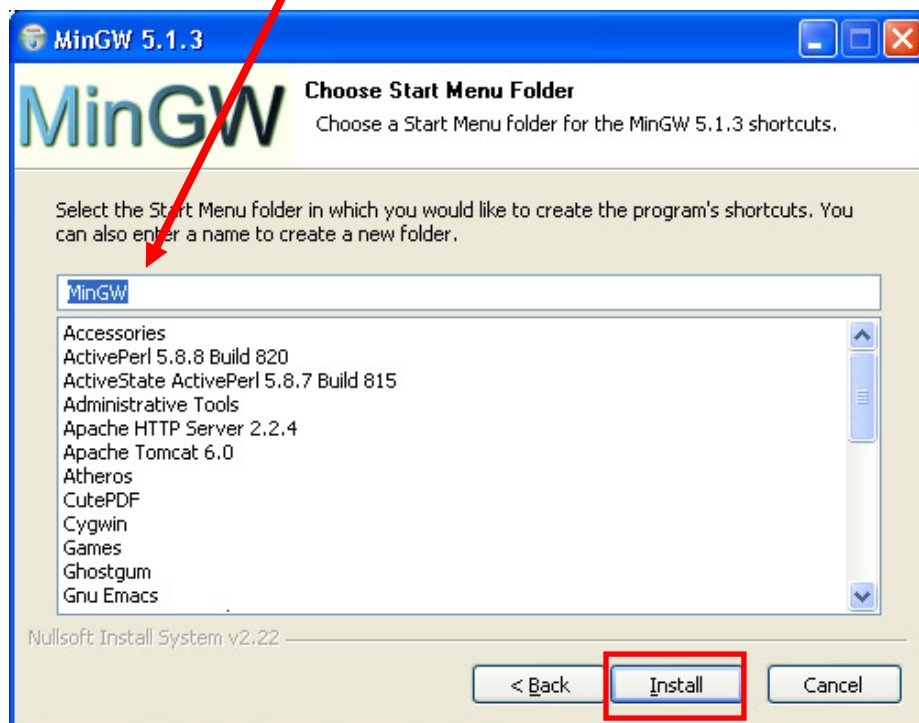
MinGW 5.1.3

MinGW

Choose Start Menu Folder

Choose a Start Menu folder for the MinGW 5.1.3 shortcuts.

Select the Start Menu folder in which you would like to create the program's shortcuts. You can also enter a name to create a new folder.

MinGW

Accessories
ActivePerl 5.8.8 Build 820
ActiveState ActivePerl 5.8.7 Build 815
Administrative Tools
Apache HTTP Server 2.2.4
Apache Tomcat 6.0
Atheros
CutePDF
Cygwin
Games
Ghostgum
Gnu Emacs

Nullsoft Install System v2.22

< Back
Install
Cancel